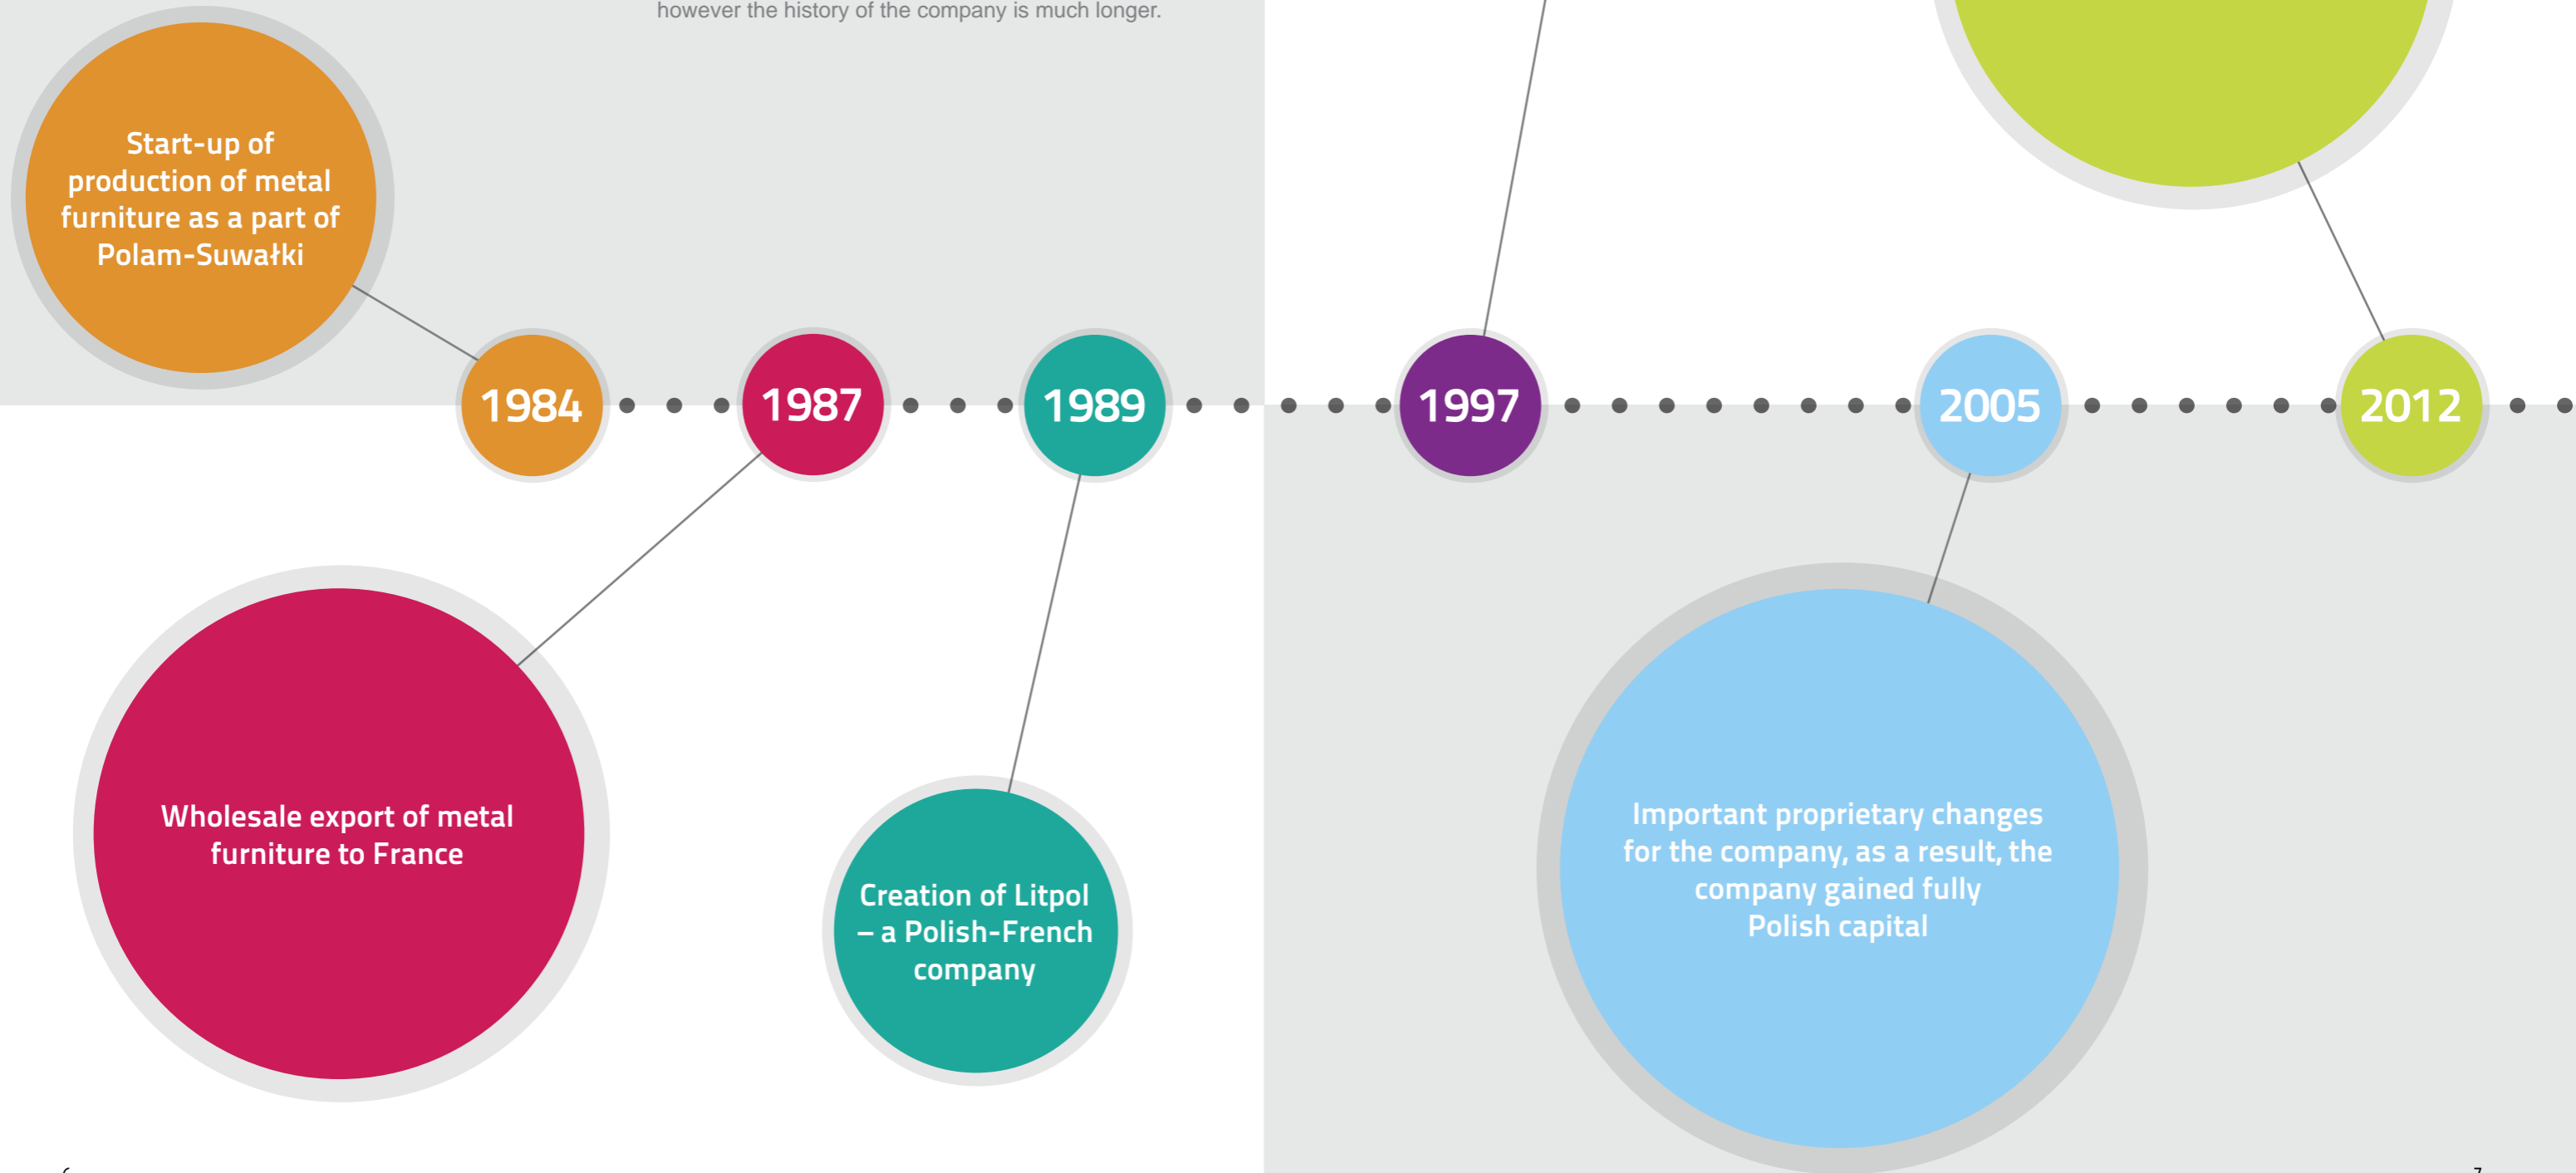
however the history of the company is much longer.

Start-up of production of metal furniture as a part of Polam-Suwałki

1984

1987

1989

1997

2005

2012

Wholesale export of metal furniture to France

Creation of Litpol – a Polish-French company

Important proprietary changes for the company, as a result, the company gained fully Polish capital